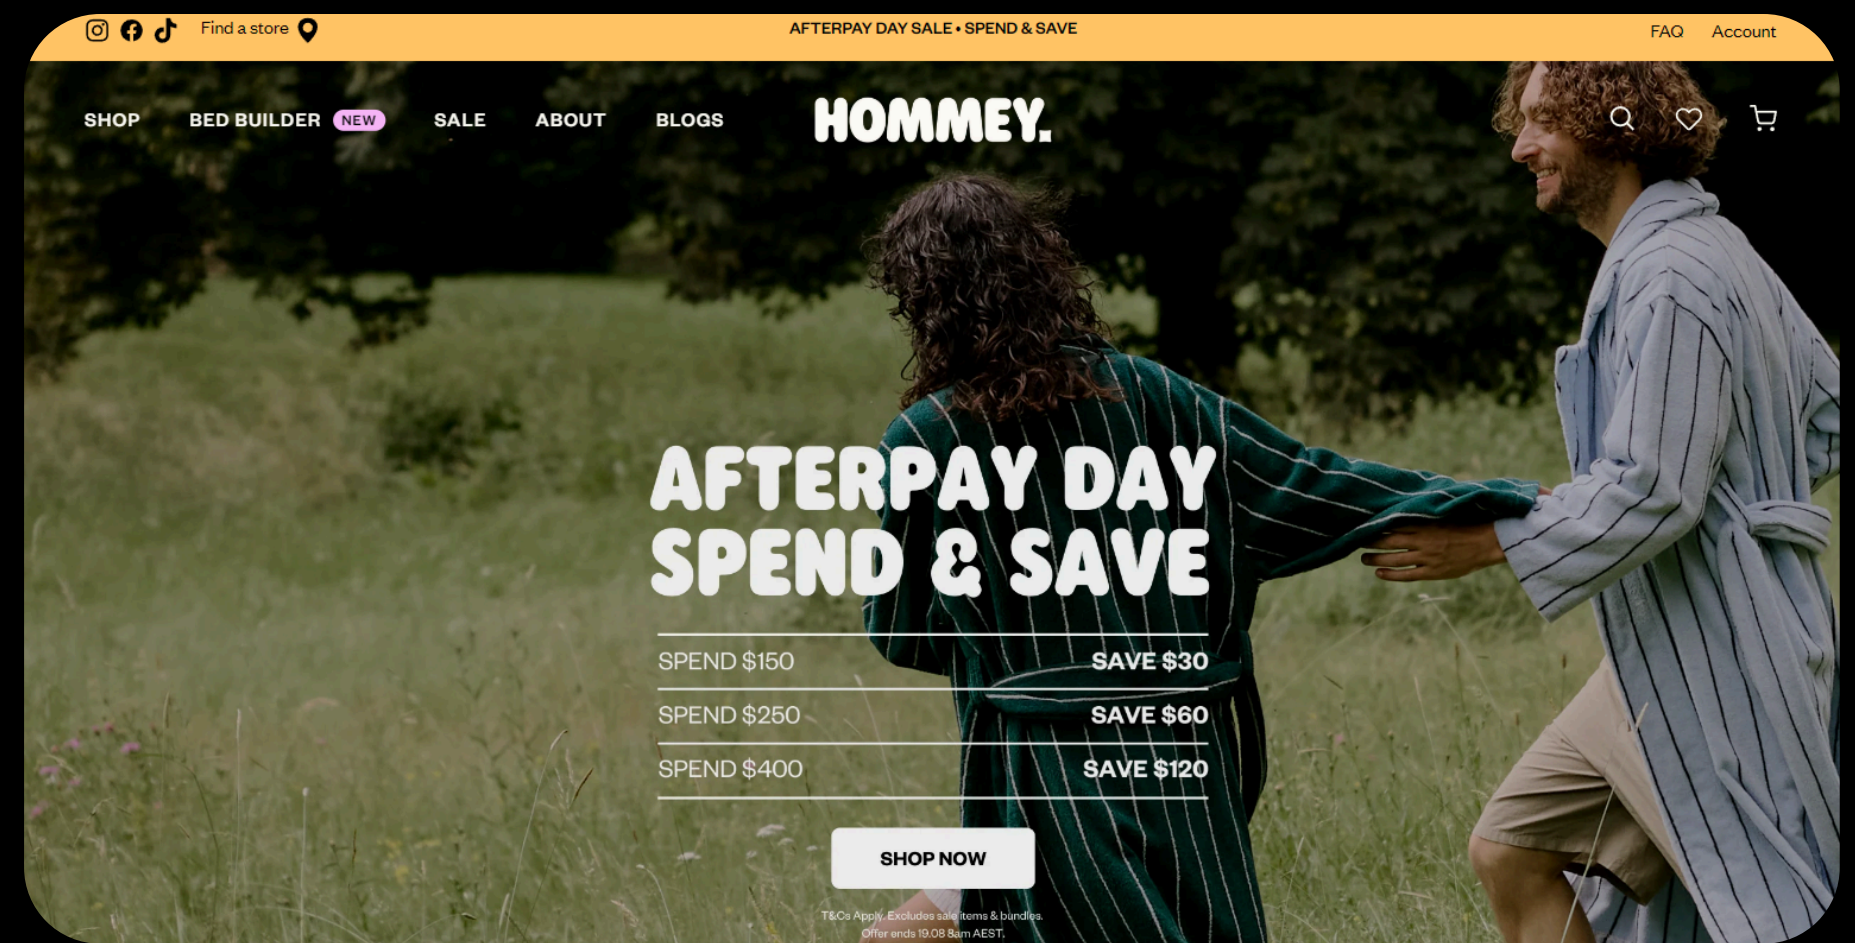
Find a store

AFTERPAY DAY SALE • SPEND & SAVE

FAQ Account

SHOP BED BUILDER NEW SALE ABOUT BLOGS

HOMMEY.

AFTERPAY DAY SPEND & SAVE

| SPEND \$150 | SAVE \$30 |
|---|---|
| SPEND \$250 | SAVE \$60 |
| SPEND \$400 | SAVE \$120 |

SHOP NOW

T&Cs Apply. Excludes sale items & bundles. Offer ends 19.08 8am AEST.